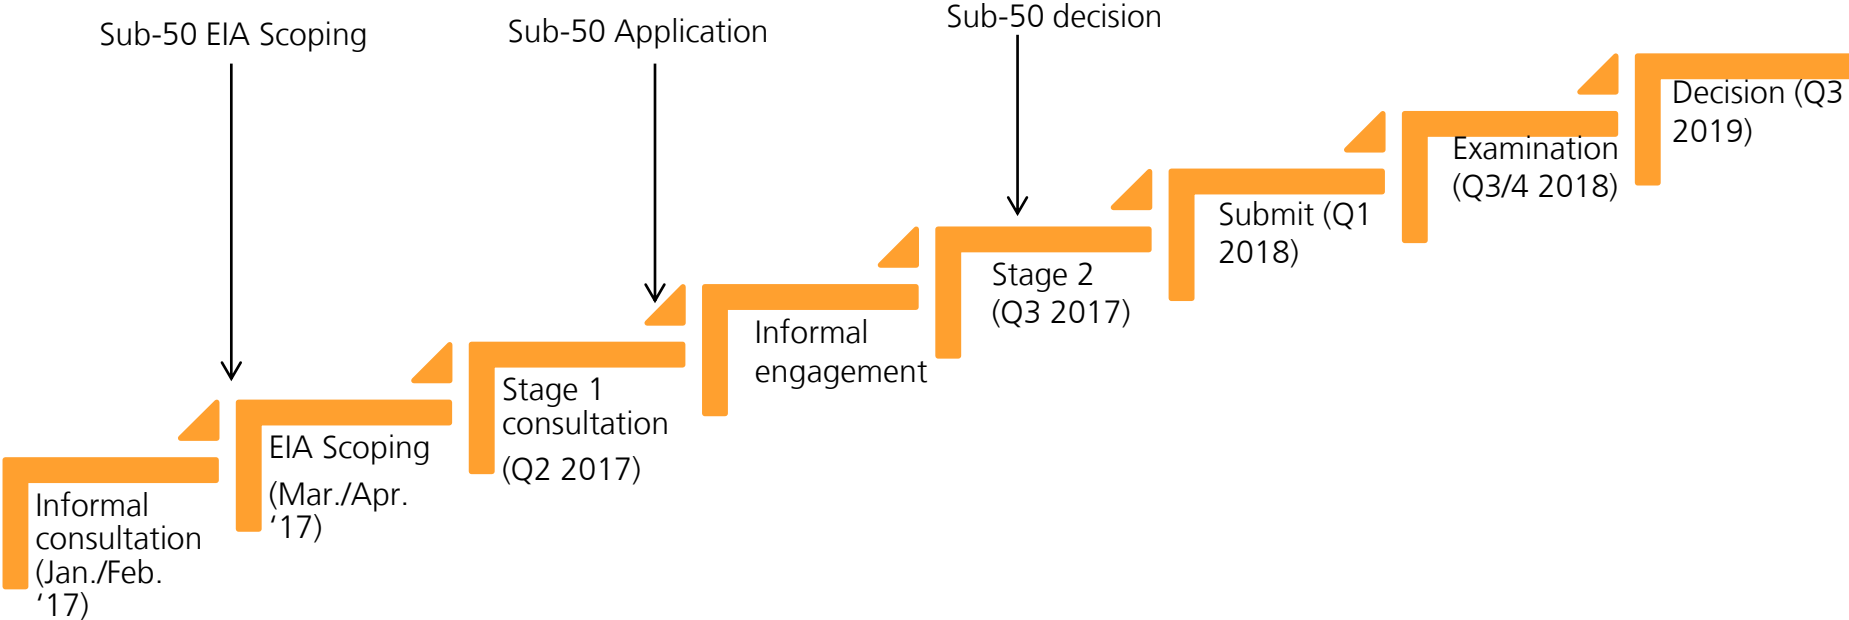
Sub-50 EIA Scoping

Sub-50 Application

Sub-50 decision

Informal consultation (Jan./Feb. ‘17)

EIA Scoping (Mar./Apr. ‘17)

Stage 1 consultation (Q2 2017)

Informal engagement

Stage 2 (Q3 2017)

Submit (Q1 2018)

Examination (Q3/4 2018)

Decision (Q3 2019)